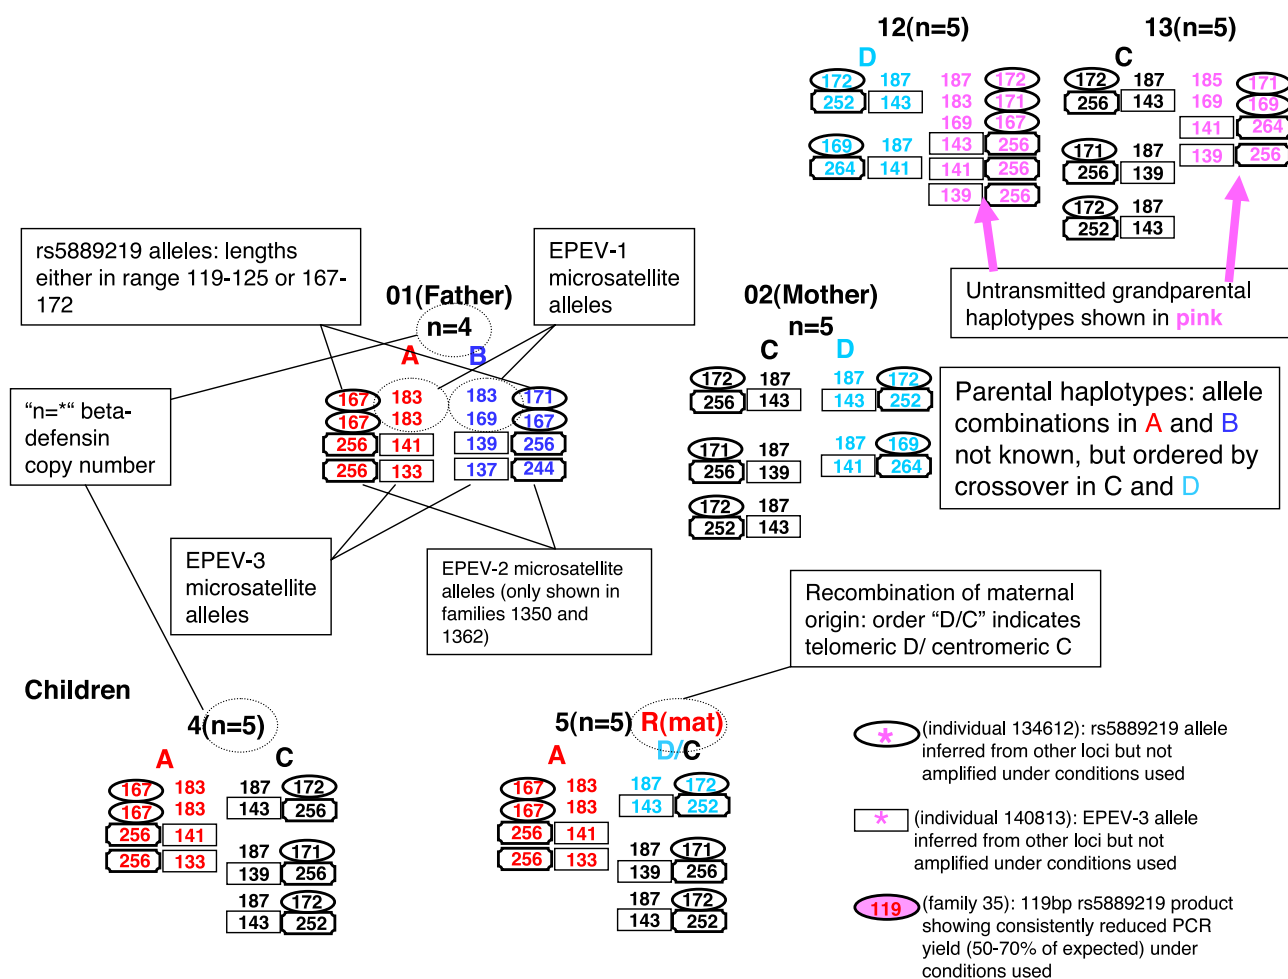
12(n=5)

D

172 187 187 172
252 143 183 171
169 167
169 187 143 256
264 141 141 256
139 256

13(n=5)

C

172 187 185 171
256 143 169 169
141 264
171 187 139 256
256 139
172 187
252 143

Untransmitted grandparental haplotypes shown in pink

rs5889219 alleles: lengths either in range 119-125 or 167-172

EPEV-1 microsatellite alleles

01(Father)
n=4
A B

167 183 183 171
167 183 169 167
256 141 139 256
256 133 137 244

"n=*" beta-defensin copy number

EPEV-3 microsatellite alleles

EPEV-2 microsatellite alleles (only shown in families 1350 and 1362)

02(Mother)
n=5
C D

172 187 187 172
256 143 143 252
171 187 187 169
256 139 141 264
172 187
252 143

Parental haplotypes: allele combinations in A and B not known, but ordered by crossover in C and D

Recombination of maternal origin: order "D/C" indicates telomeric D/ centromeric C

Children

4(n=5)
A C

167 183 187 172
167 183 143 256
256 141
256 133 187 171
139 256
187 172
143 252

5(n=5) R(mat)
A D/C

167 183 187 172
167 183 143 252
256 141
256 133 187 171
139 256
187 172
143 252

* (individual 134612): rs5889219 allele inferred from other loci but not amplified under conditions used

* (individual 140813): EPEV-3 allele inferred from other loci but not amplified under conditions used

119 (family 35): 119bp rs5889219 product showing consistently reduced PCR yield (50-70% of expected) under conditions used